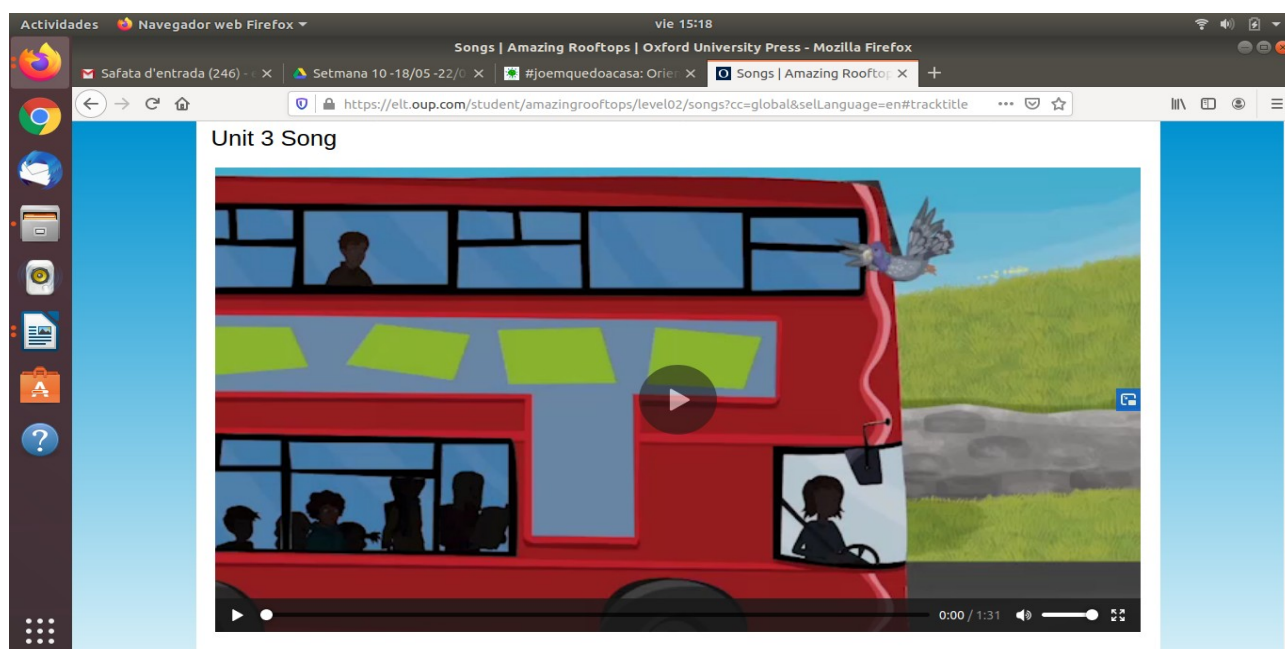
Actividades Navegador web Firefox ▾ vie 15:18

Songs | Amazing Rooftops | Oxford University Press - Mozilla Firefox

Safata d'entrada (246) - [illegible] × Setmana 10 -18/05 -22/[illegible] × #joemquedoacasa: Orie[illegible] × Songs | Amazing Rooftop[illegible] × +

https://elt.oup.com/student/amazingrooftops/level02/songs?cc=global&selLanguage=en#tracktitle ··· 

Unit 3 Song

0:00 / 1:31